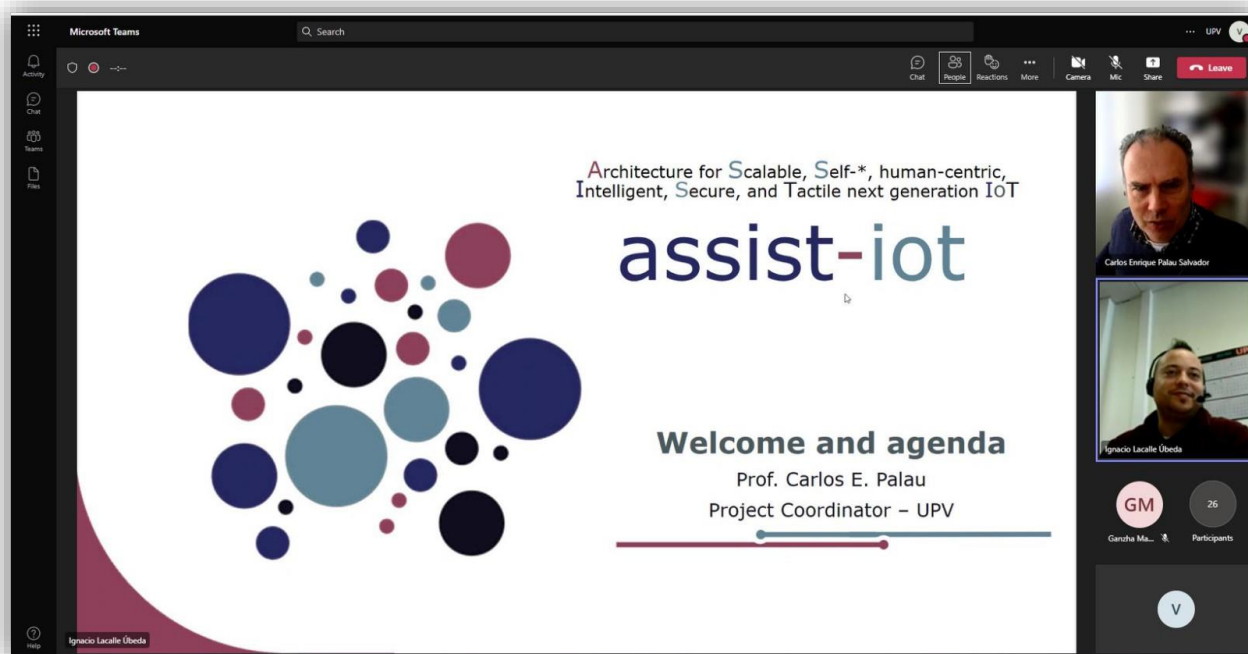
Microsoft Teams

Search

... UPV V

Activity

Chat

Teams

Files

--:--

Chat People Reactions More Camera Mic Share Leave

Architecture for Scalable, Self-*, human-centric, Intelligent, Secure, and Tactile next generation IoT

assist-iot

Welcome and agenda

Prof. Carlos E. Palau

Project Coordinator – UPV

Carlos Enrique Palau Salvador

Ignacio Lacalle Úbeda

GM

Ganzha Ma...

26

Participants

V

Help

Ignacio Lacalle Úbeda